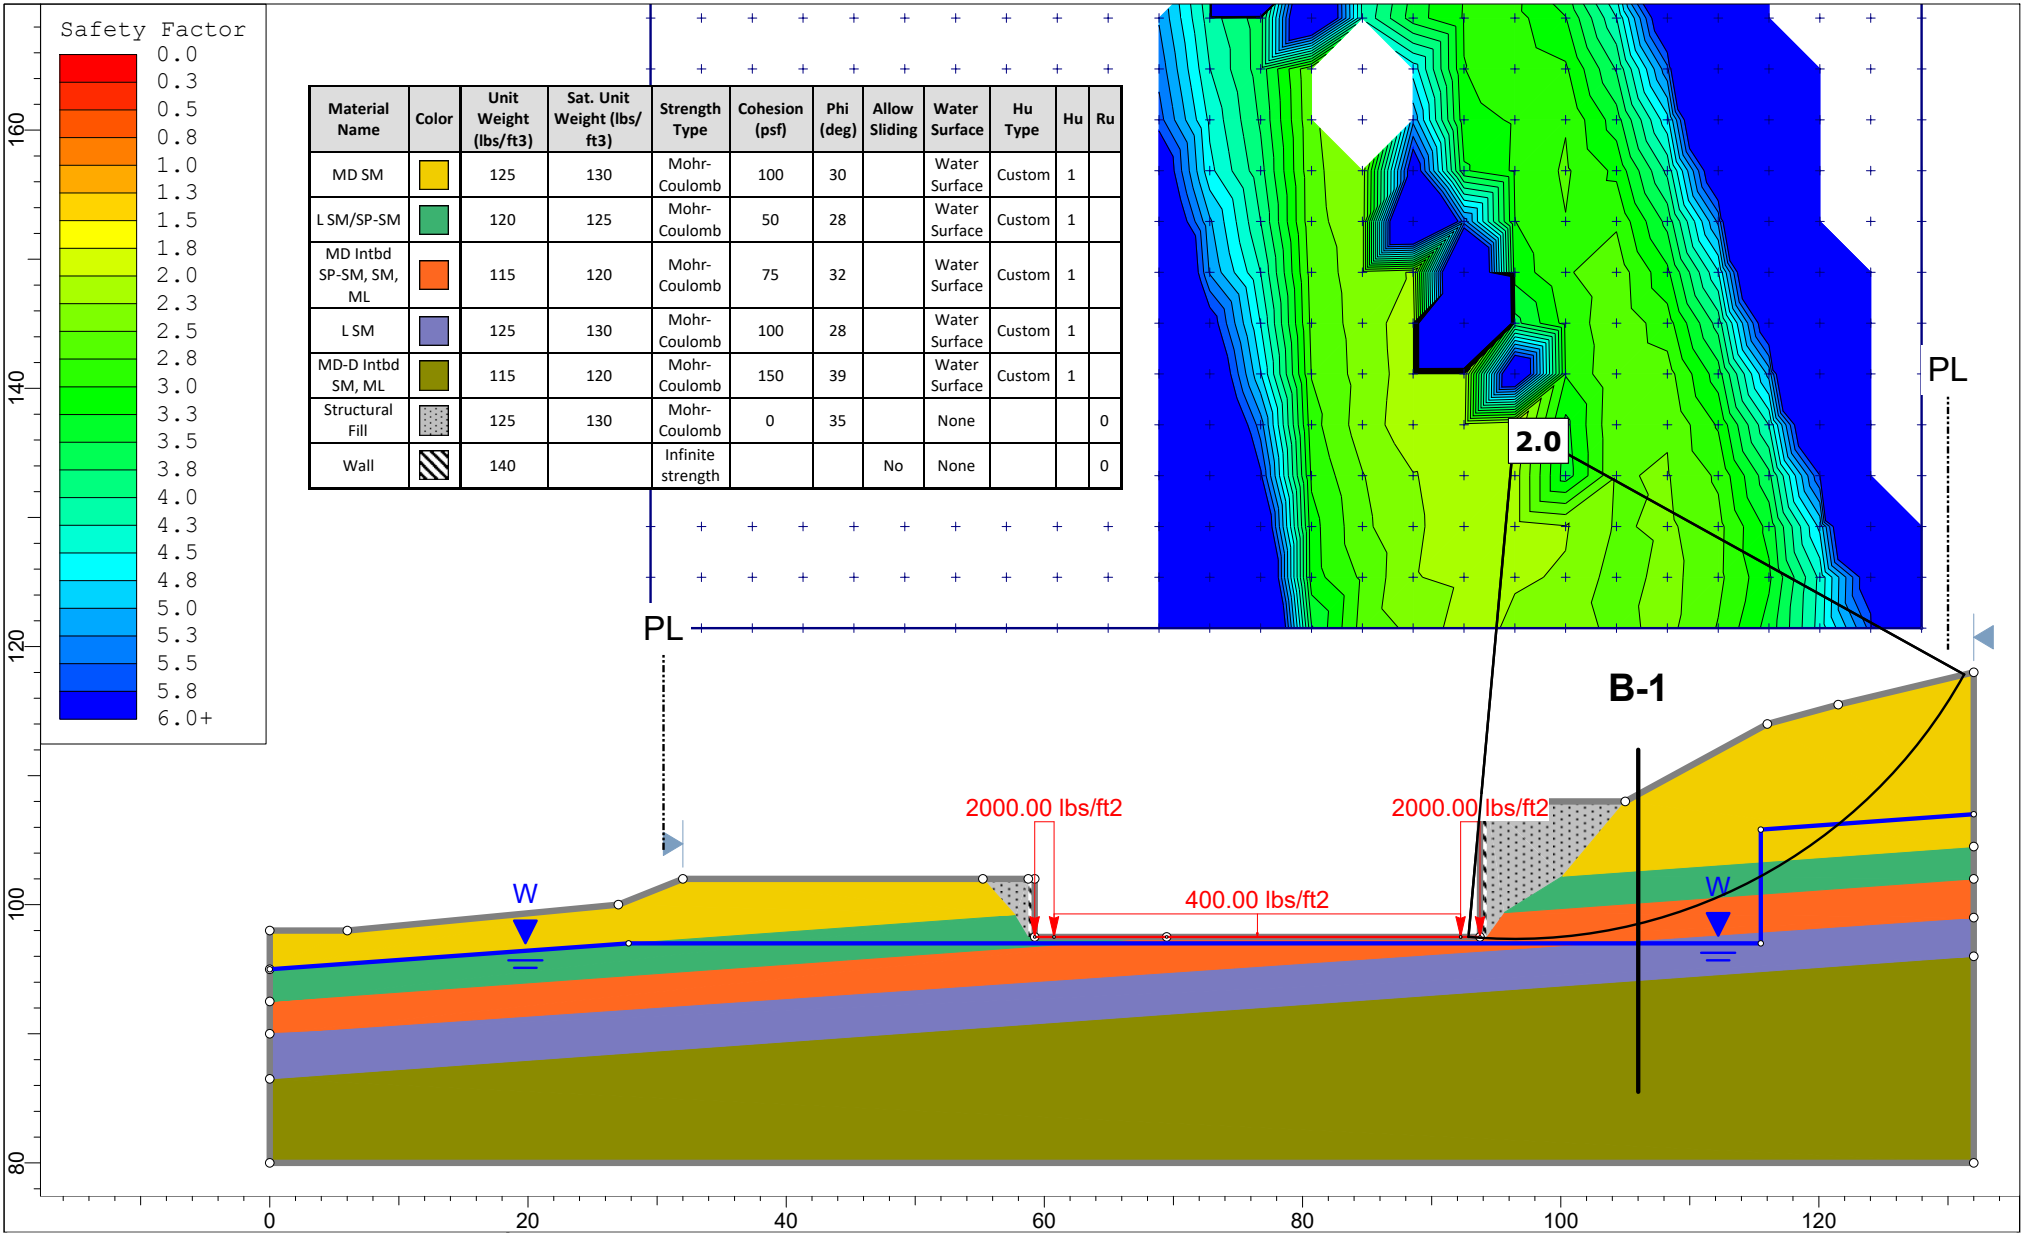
Safety Factor
0.0
0.3
0.5
0.8
1.0
1.3
1.5
1.8
2.0
2.3
2.5
2.8
3.0
3.3
3.5
3.8
4.0
4.3
4.5
4.8
5.0
5.3
5.5
5.8
6.0+

| Material Name | Color | Unit Weight (lbs/ft3) | Sat. Unit Weight (lbs/ ft3) | Strength Type | Cohesion (psf) | Phi (deg) | Allow Sliding | Water Surface | Hu Type | Hu | Ru |
|---|---|---|---|---|---|---|---|---|---|---|---|
| MD SM | | 125 | 130 | Mohr-Coulomb | 100 | 30 | | Water Surface | Custom | 1 | |
| L SM/SP-SM | | 120 | 125 | Mohr-Coulomb | 50 | 28 | | Water Surface | Custom | 1 | |
| MD Intbd SP-SM, SM, ML | | 115 | 120 | Mohr-Coulomb | 75 | 32 | | Water Surface | Custom | 1 | |
| L SM | | 125 | 130 | Mohr-Coulomb | 100 | 28 | | Water Surface | Custom | 1 | |
| MD-D Intbd SM, ML | | 115 | 120 | Mohr-Coulomb | 150 | 39 | | Water Surface | Custom | 1 | |
| Structural Fill | | 125 | 130 | Mohr-Coulomb | 0 | 35 | | None | | | 0 |
| Wall | | 140 | | Infinite strength | | | No | None | | | 0 |

PL
PL
2.0
B-1
2000.00 lbs/ft2
2000.00 lbs/ft2
400.00 lbs/ft2
W
W
160
140
120
100
80
0
20
40
60
80
100
120